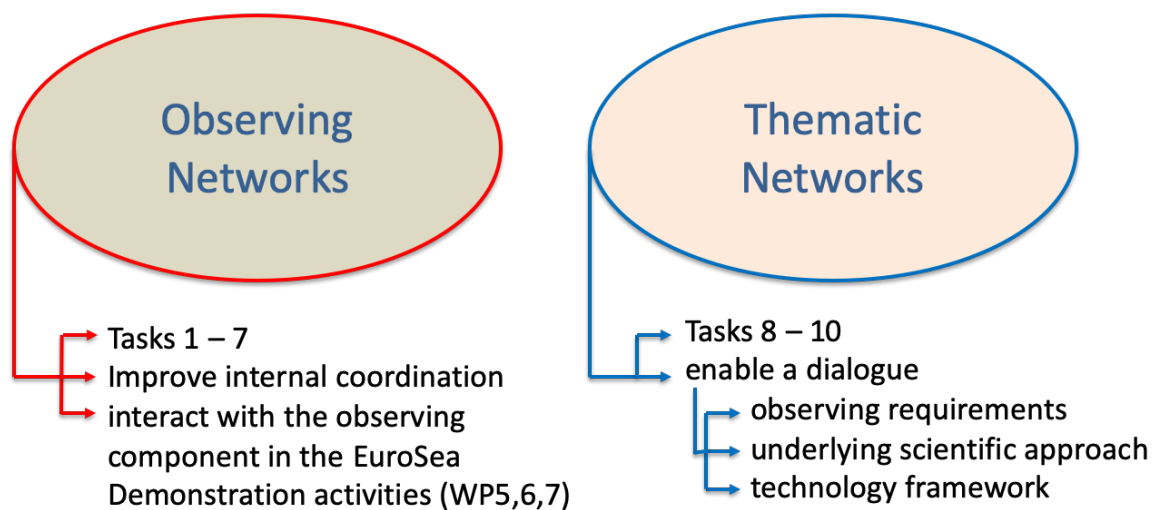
Observing Networks

Tasks 1 – 7
Improve internal coordination
interact with the observing component in the EuroSea Demonstration activities (WP5,6,7)

Thematic Networks

Tasks 8 – 10
enable a dialogue
observing requirements
underlying scientific approach
technology framework